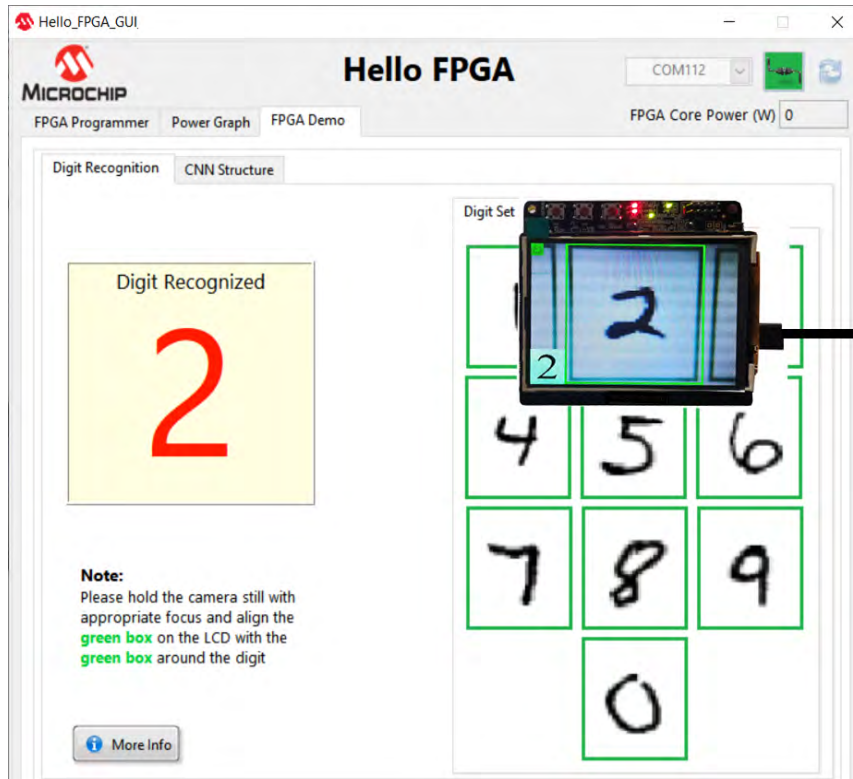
Hello_FPGA_GUI

MICROCHIP

Hello FPGA

COM112

FPGA Programmer | Power Graph | FPGA Demo

FPGA Core Power (W) 0

Digit Recognition | CNN Structure

Digit Recognized

2

Digit Set

2

2

4 5 6

7 8 9

0

**Note:**
Please hold the camera still with appropriate focus and align the green box on the LCD with the green box around the digit

More Info